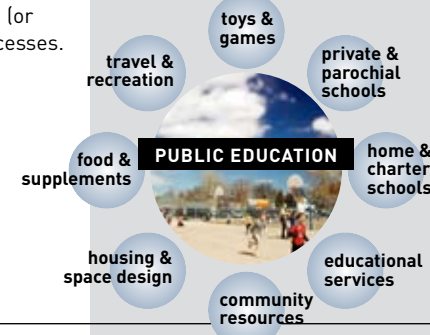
(or
cesses.

toys & games

travel & recreation

private & parochial schools

PUBLIC EDUCATION

food & supplements

home & charter schools

housing & space design

educational services

community resources